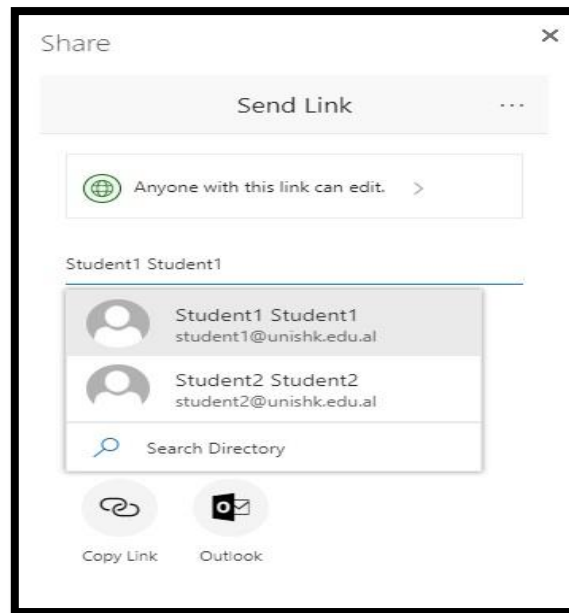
Share

×

Send Link

...

Anyone with this link can edit. >

Student1 Student1

Student1 Student1
student1@unishk.edu.al

Student2 Student2
student2@unishk.edu.al

Search Directory

Copy Link

Outlook